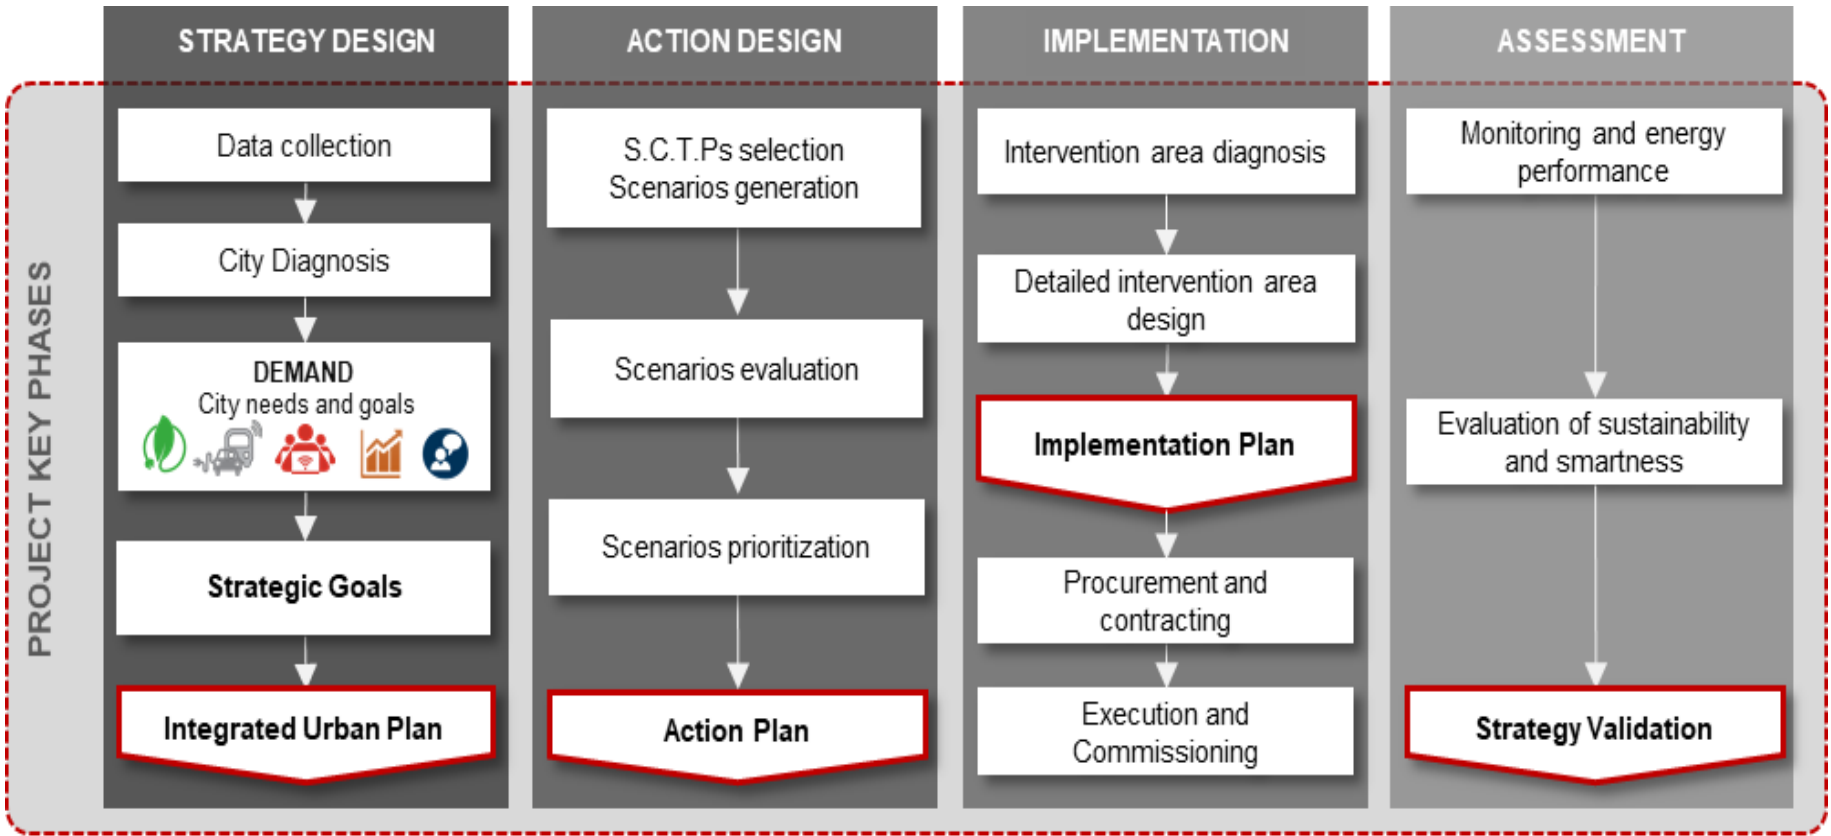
PROJECT KEY PHASES

STRATEGY DESIGN

Data collection

City Diagnosis

DEMAND
City needs and goals

Strategic Goals

Integrated Urban Plan

ACTION DESIGN

S.C.T.Ps selection
Scenarios generation

Scenarios evaluation

Scenarios prioritization

Action Plan

IMPLEMENTATION

Intervention area diagnosis

Detailed intervention area design

Implementation Plan

Procurement and contracting

Execution and Commissioning

ASSESSMENT

Monitoring and energy performance

Evaluation of sustainability and smartness

Strategy Validation